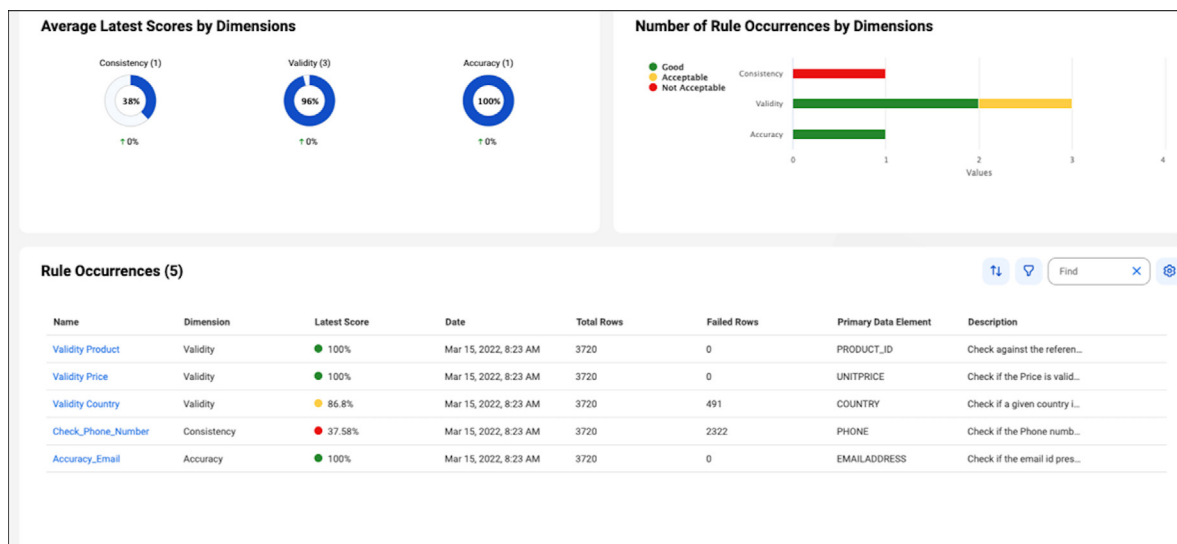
Average Latest Scores by Dimensions

Consistency (1)
38%
↑0%

Validity (3)
96%
↑0%

Accuracy (1)
100%
↑0%

Number of Rule Occurrences by Dimensions

Good
Acceptable
Not Acceptable

Consistency
Validity
Accuracy

0 1 2 3 4
Values

Rule Occurrences (5)

Find

| Name | Dimension | Latest Score | Date | Total Rows | Failed Rows | Primary Data Element | Description |
|---|---|---|---|---|---|---|---|
| Validity Product | Validity | 100% | Mar 15, 2022, 8:23 AM | 3720 | 0 | PRODUCT_ID | Check against the referen... |
| Validity Price | Validity | 100% | Mar 15, 2022, 8:23 AM | 3720 | 0 | UNITPRICE | Check if the Price is valid... |
| Validity Country | Validity | 86.8% | Mar 15, 2022, 8:23 AM | 3720 | 491 | COUNTRY | Check if a given country i... |
| Check_Phone_Number | Consistency | 37.58% | Mar 15, 2022, 8:23 AM | 3720 | 2322 | PHONE | Check if the Phone numb... |
| Accuracy_Email | Accuracy | 100% | Mar 15, 2022, 8:23 AM | 3720 | 0 | EMAILADDRESS | Check if the email id pres... |